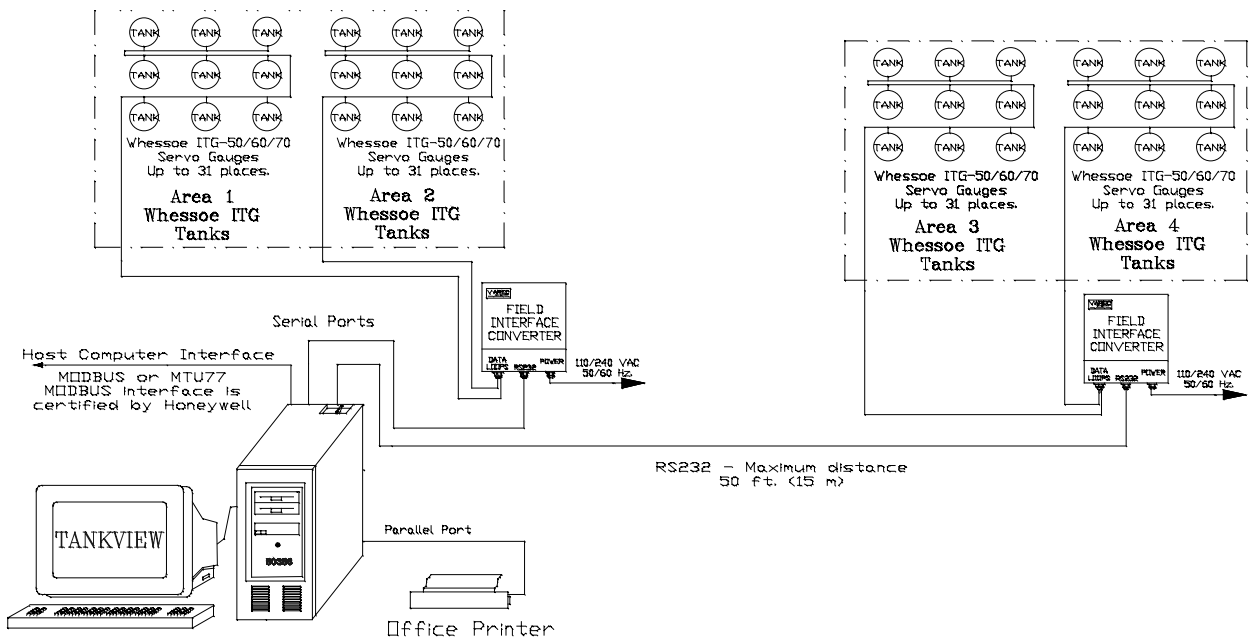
TANK TANK TANK
TANK TANK TANK
TANK TANK TANK

Whessoe ITG-50/60/70 Servo Gauges Up to 31 places.

Area 1 Whessoe ITG Tanks

TANK TANK TANK
TANK TANK TANK
TANK TANK TANK

Whessoe ITG-50/60/70 Servo Gauges Up to 31 places.

Area 2 Whessoe ITG Tanks

TANK TANK TANK
TANK TANK TANK
TANK TANK TANK

Whessoe ITG-50/60/70 Servo Gauges Up to 31 places.

Area 3 Whessoe ITG Tanks

TANK TANK TANK
TANK TANK TANK
TANK TANK TANK

Whessoe ITG-50/60/70 Servo Gauges Up to 31 places.

Area 4 Whessoe ITG Tanks

VAREC

FIELD INTERFACE CONVERTER

DATA LOOPS RS232 POWER

110/240 VAC 50/60 Hz.

VAREC

FIELD INTERFACE CONVERTER

DATA LOOPS RS232 POWER

110/240 VAC 50/60 Hz.

Serial Ports

Host Computer Interface

MODBUS or MTU77 MODBUS Interface is certified by Honeywell

RS232 - Maximum distance 50 ft. (15 m)

TANKVIEW

80386

Parallel Port

Office Printer